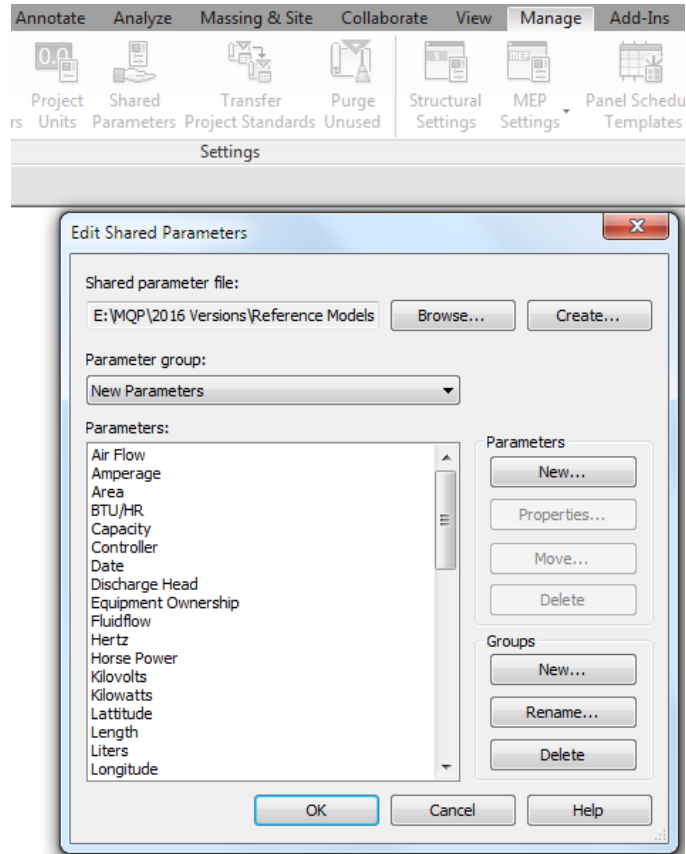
Annotate Analyze Massing & Site Collaborate View Manage Add-Ins

0.0

rs Project Units Shared Parameters Transfer Project Standards Purge Unused Structural Settings MEP Settings Panel Schedu Templates

Settings

Edit Shared Parameters

X

Shared parameter file:

E:\MQP\2016 Versions\Reference Models

Browse...

Create...

Parameter group:

New Parameters

Parameters:

Air Flow
Amperage
Area
BTU/HR
Capacity
Controller
Date
Discharge Head
Equipment Ownership
Fluidflow
Hertz
Horse Power
Kilovolts
Kilowatts
Lattitude
Length
Liters
Longitude

Parameters

New...

Properties...

Move...

Delete

Groups

New...

Rename...

Delete

OK

Cancel

Help